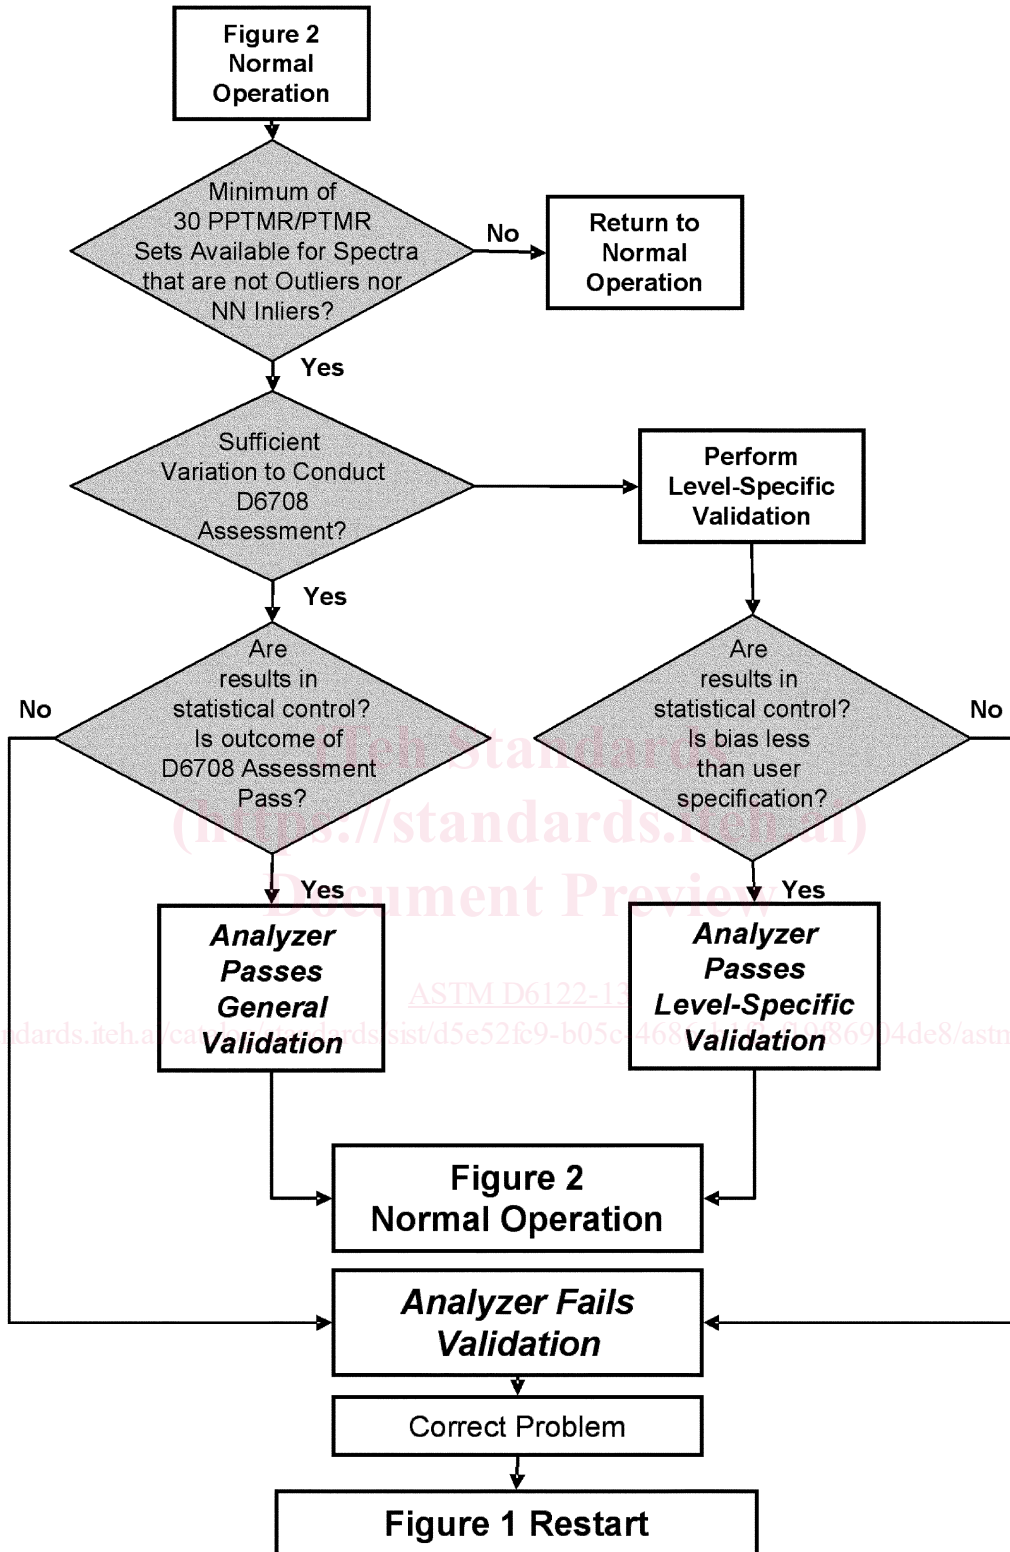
Figure 2 Normal Operation

Minimum of 30 PPTMR/PTMR Sets Available for Spectra that are not Outliers nor NN Inliers?

No

Return to Normal Operation

Yes

Sufficient Variation to Conduct D6708 Assessment?

Perform Level-Specific Validation

Yes

No

Are results in statistical control? Is outcome of D6708 Assessment Pass?

Are results in statistical control? Is bias less than user specification?

No

iTeh Standards (https://standards.iteh.ai) Document Preview

Yes

Yes

Analyzer Passes General Validation

Analyzer Passes Level-Specific Validation

ASTM D6122-13

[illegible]dards.iteh.ai/ca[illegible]/standards/sist/d5e52fc9-b05c-468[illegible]9f86904de8/astm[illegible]

Figure 2 Normal Operation

Analyzer Fails Validation

Correct Problem

Figure 1 Restart